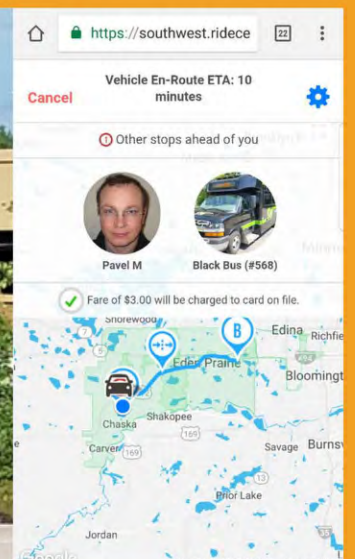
https://southwest.ridece

22

Cancel

Vehicle En-Route ETA: 10 minutes

Other stops ahead of you

Pavel M

Black Bus (#568)

Fare of $3.00 will be charged to card on file.

Shorewood

B

Edina

Richfie

7

Eden Prairie

Bloomingt

Chaska

Shakopee

Carver

169

Savage

Burnsv

Prior Lake

Jordan

Google